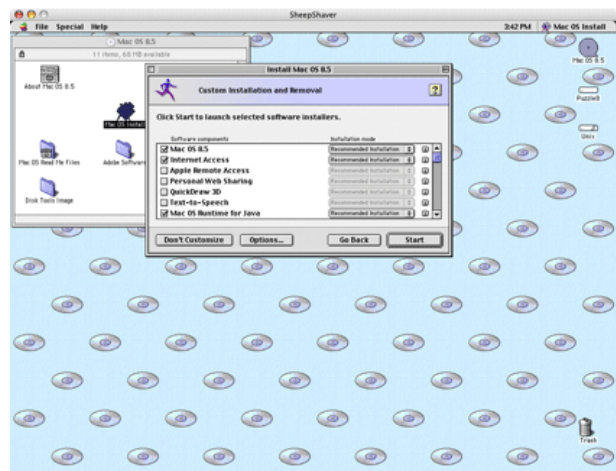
SheepShaver

File Special Help

3:42 PM Mac OS Install

Mac OS 8.5

11 items, 60 MB available

About Mac OS 8.5

Mac OS Instal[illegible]

Mac OS Read Me Files

Adobe Software

Disk Tools Image

Install Mac OS 8.5

Custom Installation and Removal

?

Click Start to launch selected software installers.

Software components

Installation mode

| | |
|---|---|
| ☑ Mac OS 8.5 | Recommended Installation |
| ☑ Internet Access | Recommended Installation |
| ☐ Apple Remote Access | Recommended Installation |
| ☐ Personal Web Sharing | Recommended Installation |
| ☐ QuickDraw 3D | Recommended Installation |
| ☐ Text-to-Speech | Recommended Installation |
| ☑ Mac OS Runtime for Java | Recommended Installation |

Don't Customize

Options...

Go Back

Start

Mac OS 8.5

Puzzle9

Unix

Trash